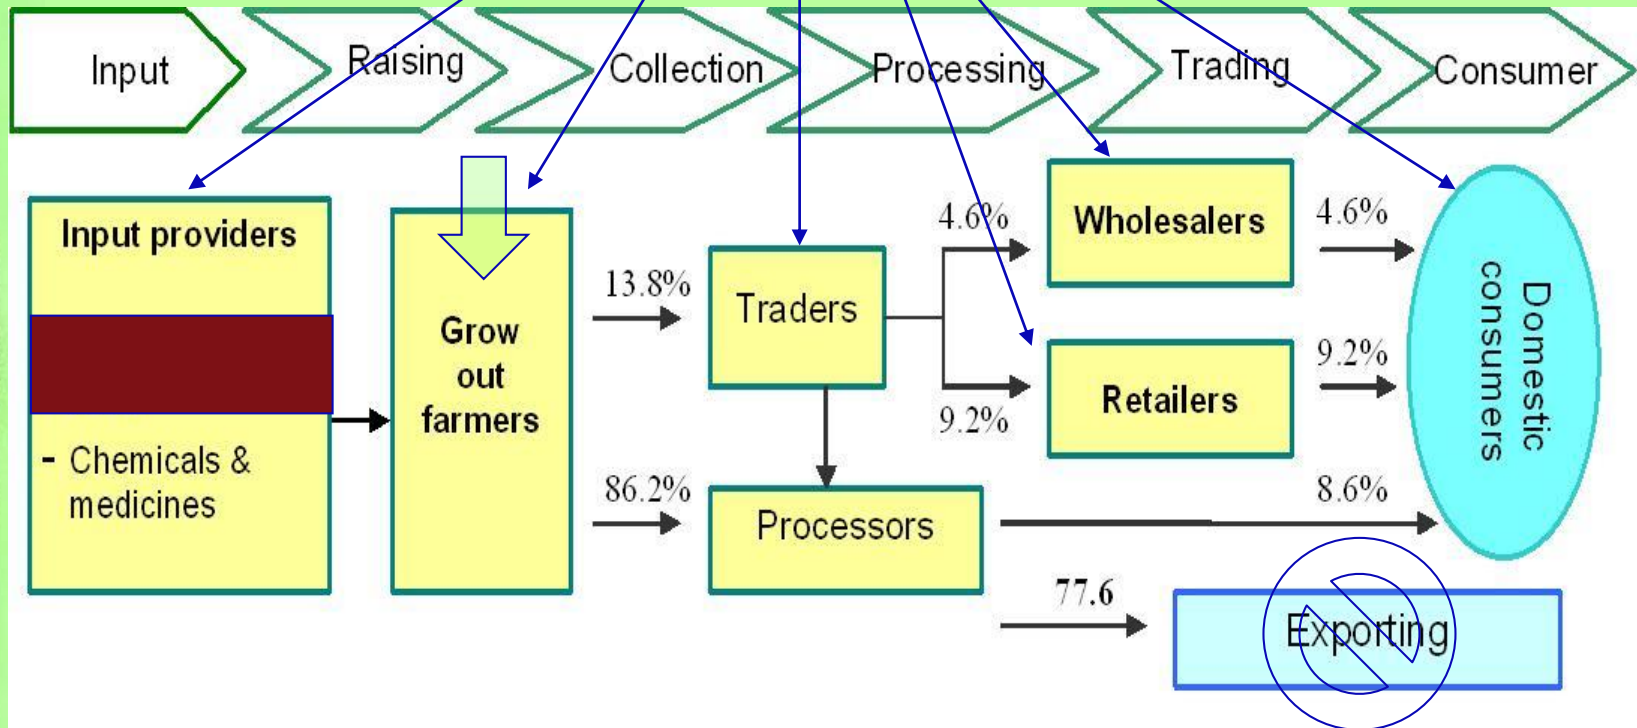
Input
Raising
Collection
Processing
Trading
Consumer

Input providers

- Chemicals & medicines

Grow out farmers

13.8%

86.2%

Traders

4.6%

9.2%

Wholesalers

Retailers

4.6%

9.2%

8.6%

Domestic consumers

Processors

77.6

Exporting